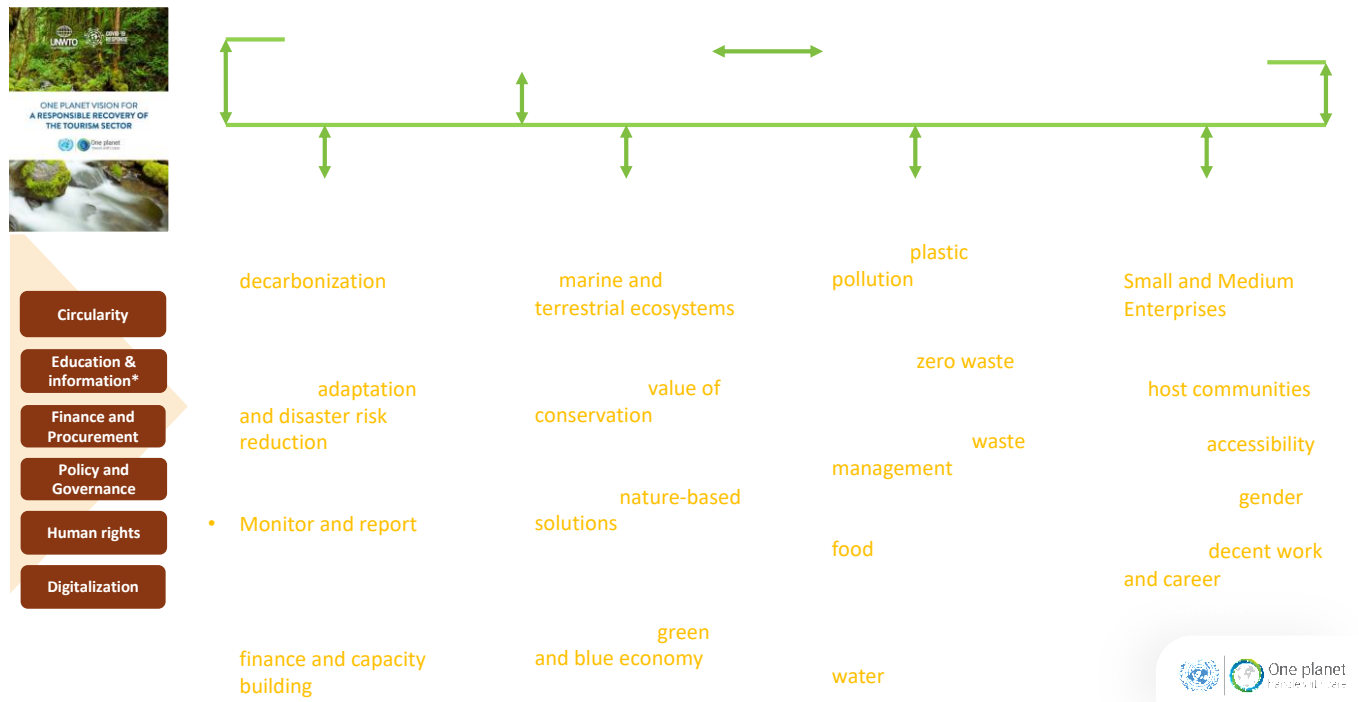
UNWTO COVID-19 RESPONSE

ONE PLANET VISION FOR A RESPONSIBLE RECOVERY OF THE TOURISM SECTOR

One planet

Circularity

Education & information*

Finance and Procurement

Policy and Governance

Human rights

Digitalization

decarbonization

adaptation and disaster risk reduction

• Monitor and report

finance and capacity building

marine and terrestrial ecosystems

value of conservation

nature-based solutions

green and blue economy

plastic pollution

zero waste

waste management

food

water

Small and Medium Enterprises

host communities

accessibility

gender

decent work and career

One planet